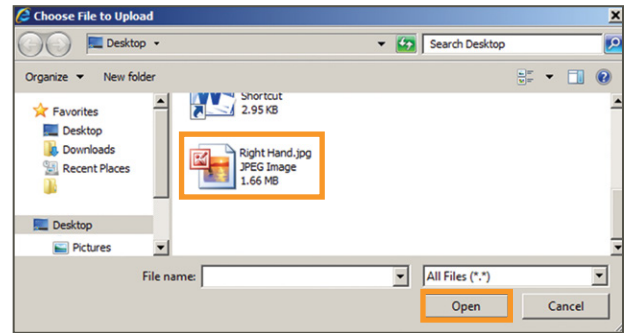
Choose File to Upload

Desktop

Search Desktop

Organize ▾ New folder

Favorites
Desktop
Downloads
Recent Places

Desktop
Pictures

Shortcut
2.95 KB

Right Hand.jpg
JPEG Image
1.66 MB

File name:

All Files (*.*)

Open

Cancel